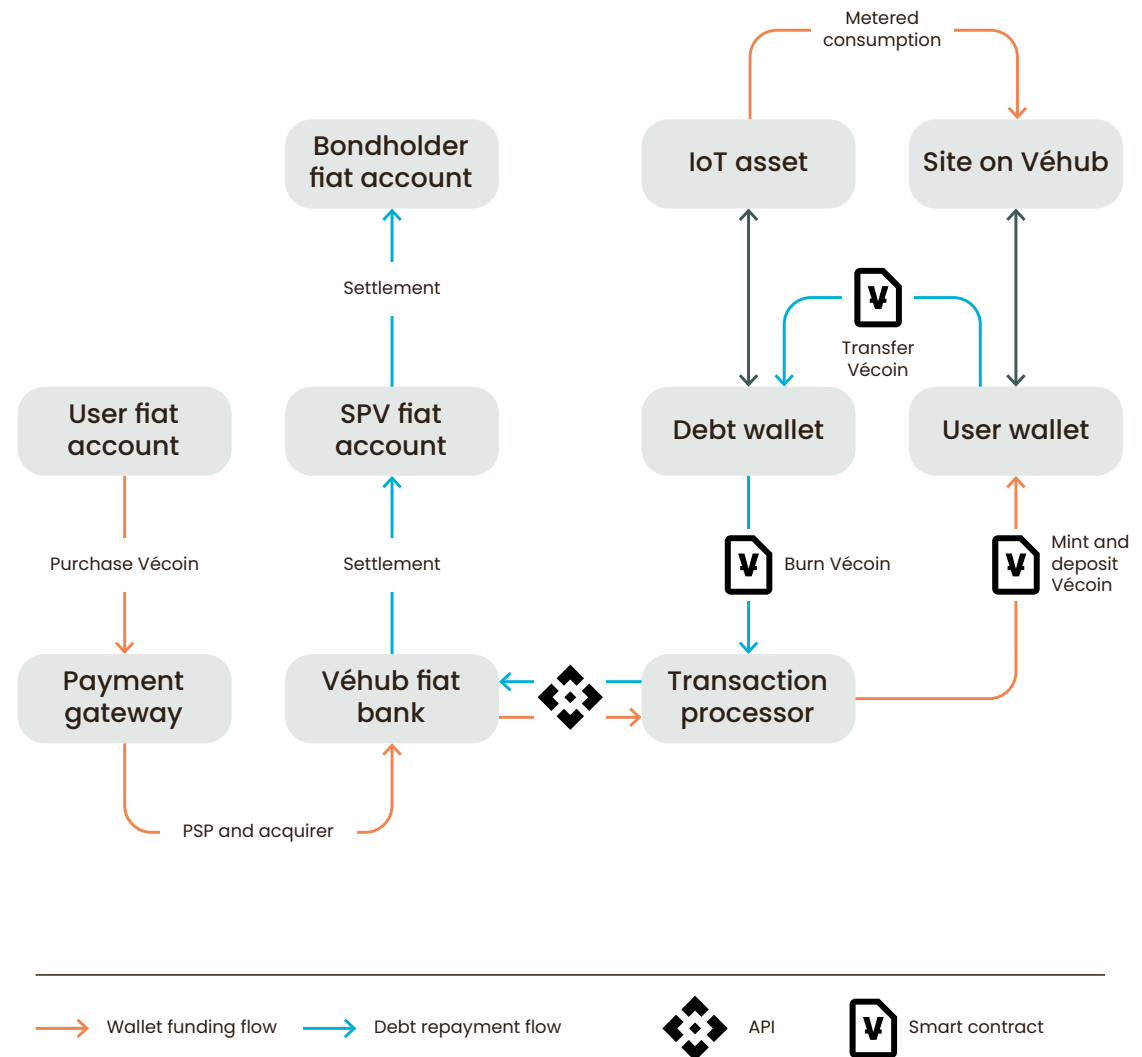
Metered consumption

Bondholder fiat account

IoT asset

Site on Véhub

Settlement

V

Transfer Vécoin

User fiat account

SPV fiat account

Debt wallet

User wallet

Purchase Vécoin

Settlement

V

Burn Vécoin

V

Mint and deposit Vécoin

Payment gateway

Véhub fiat bank

Transaction processor

PSP and acquirer

Wallet funding flow

Debt repayment flow

API

V

Smart contract